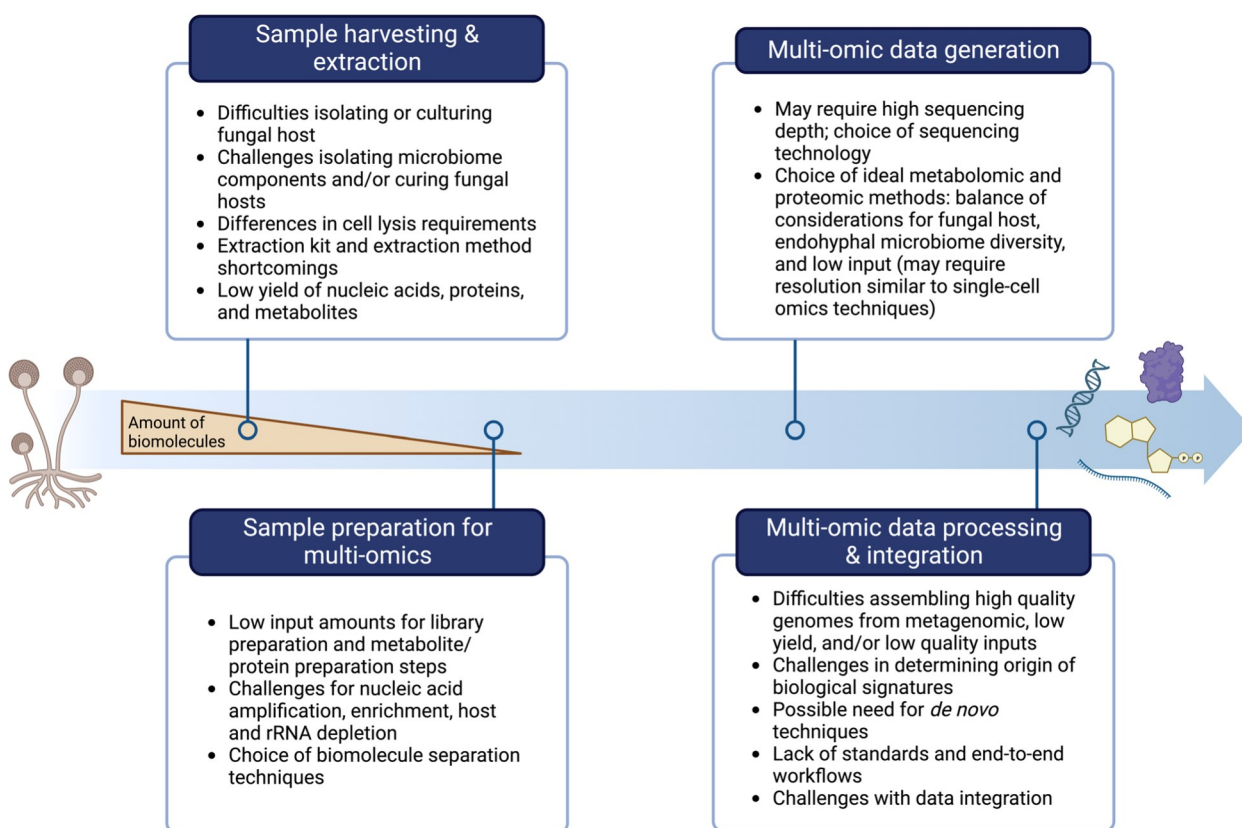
Sample harvesting & extraction

- Difficulties isolating or culturing fungal host
- Challenges isolating microbiome components and/or curing fungal hosts
- Differences in cell lysis requirements
- Extraction kit and extraction method shortcomings
- Low yield of nucleic acids, proteins, and metabolites

Multi-omic data generation

- May require high sequencing depth; choice of sequencing technology
- Choice of ideal metabolomic and proteomic methods: balance of considerations for fungal host, endohyphal microbiome diversity, and low input (may require resolution similar to single-cell omics techniques)

Amount of biomolecules

Sample preparation for multi-omics

- Low input amounts for library preparation and metabolite/ protein preparation steps
- Challenges for nucleic acid amplification, enrichment, host and rRNA depletion
- Choice of biomolecule separation techniques

Multi-omic data processing & integration

- Difficulties assembling high quality genomes from metagenomic, low yield, and/or low quality inputs
- Challenges in determining origin of biological signatures
- Possible need for *de novo* techniques
- Lack of standards and end-to-end workflows
- Challenges with data integration